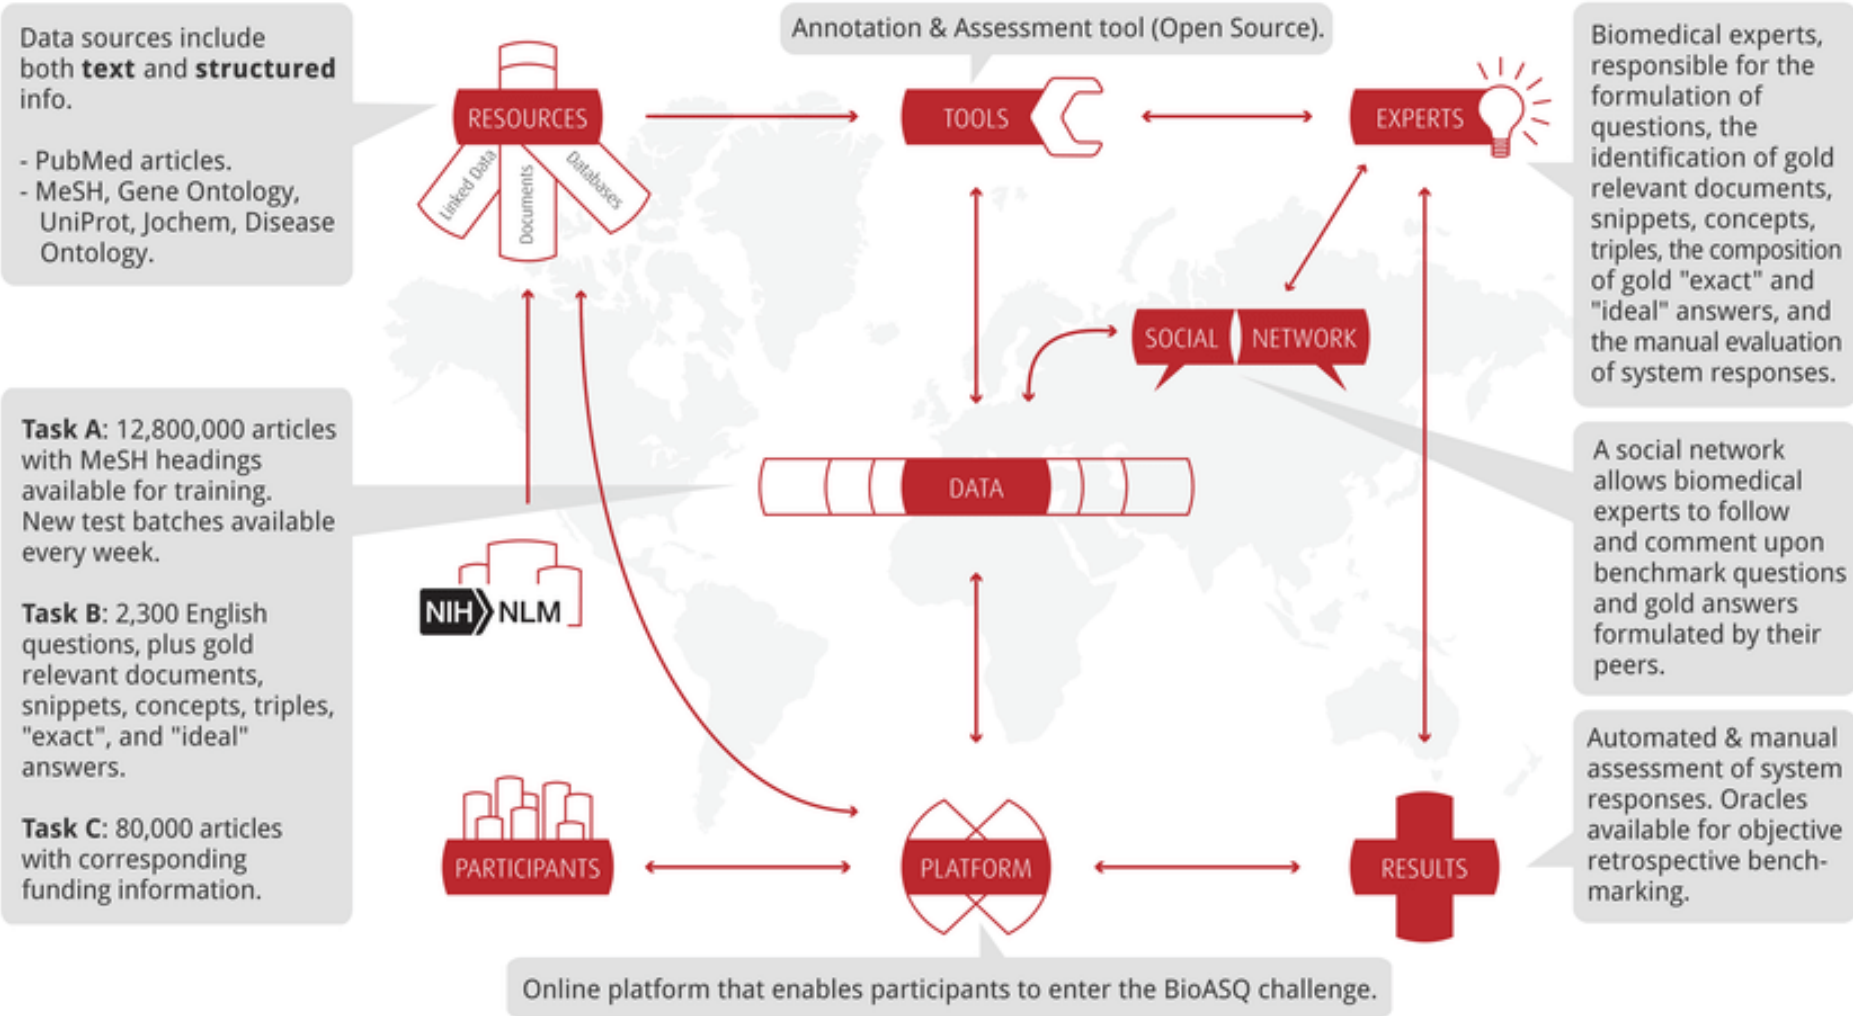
Data sources include both **text** and **structured** info.

- PubMed articles.
- MeSH, Gene Ontology, UniProt, Jochem, Disease Ontology.

Annotation & Assessment tool (Open Source).

Biomedical experts, responsible for the formulation of questions, the identification of gold relevant documents, snippets, concepts, triples, the composition of gold "exact" and "ideal" answers, and the manual evaluation of system responses.

RESOURCES

Linked Data

Documents

Databases

TOOLS

EXPERTS

SOCIAL NETWORK

**Task A**: 12,800,000 articles with MeSH headings available for training. New test batches available every week.

**Task B**: 2,300 English questions, plus gold relevant documents, snippets, concepts, triples, "exact", and "ideal" answers.

**Task C**: 80,000 articles with corresponding funding information.

DATA

NIH NLM

A social network allows biomedical experts to follow and comment upon benchmark questions and gold answers formulated by their peers.

Automated & manual assessment of system responses. Oracles available for objective retrospective benchmarking.

PARTICIPANTS

PLATFORM

RESULTS

Online platform that enables participants to enter the BioASQ challenge.